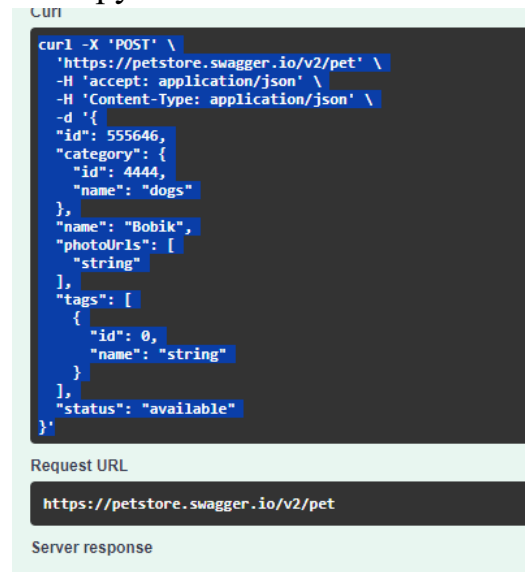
Curl

```
curl -X 'POST' \
  'https://petstore.swagger.io/v2/pet' \
  -H 'accept: application/json' \
  -H 'Content-Type: application/json' \
  -d '{
  "id": 555646,
  "category": {
    "id": 4444,
    "name": "dogs"
  },
  "name": "Bobik",
  "photoUrls": [
    "string"
  ],
  "tags": [
    {
      "id": 0,
      "name": "string"
    }
  ],
  "status": "available"
}'
```

Request URL

https://petstore.swagger.io/v2/pet

Server response